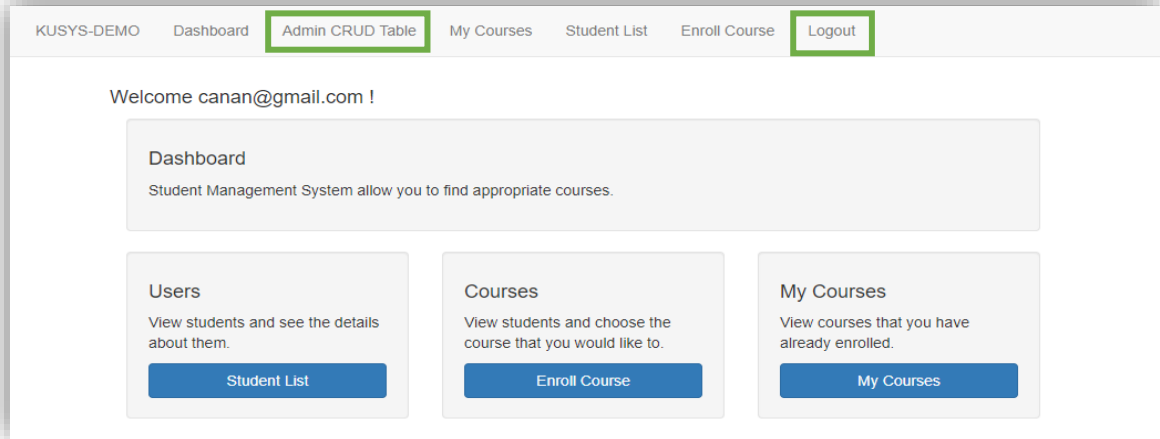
KUSYS-DEMO Dashboard Admin CRUD Table My Courses Student List Enroll Course Logout

Welcome canan@gmail.com !

Dashboard

Student Management System allow you to find appropriate courses.

Users

View students and see the details about them.

Student List

Courses

View students and choose the course that you would like to.

Enroll Course

My Courses

View courses that you have already enrolled.

My Courses